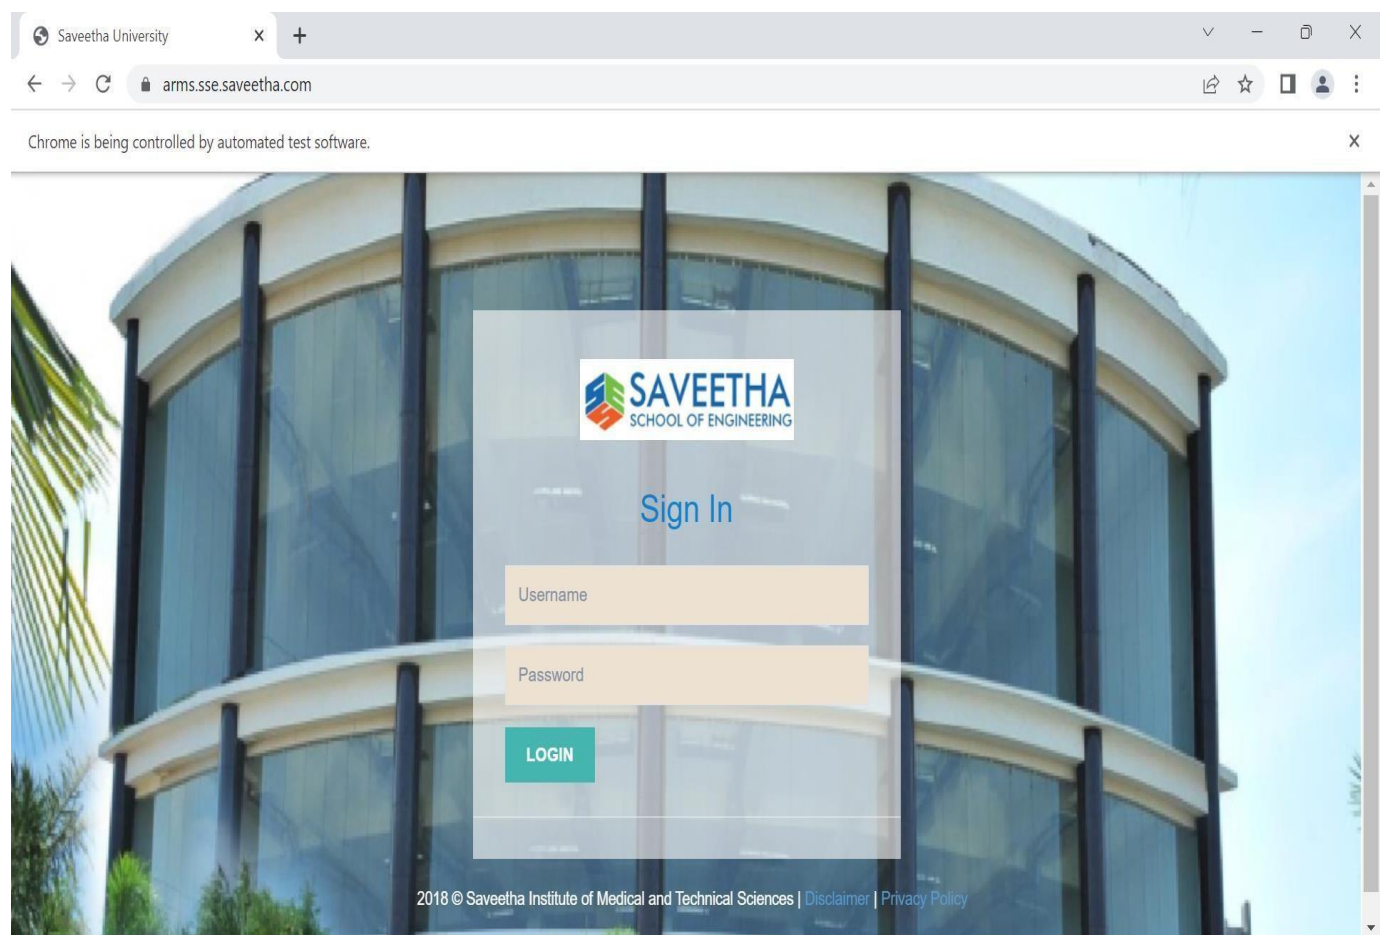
Saveetha University

arms.sse.saveetha.com

Chrome is being controlled by automated test software.

SAVEETHA
SCHOOL OF ENGINEERING

Sign In

Username

Password

LOGIN

2018 © Saveetha Institute of Medical and Technical Sciences | Disclaimer | Privacy Policy